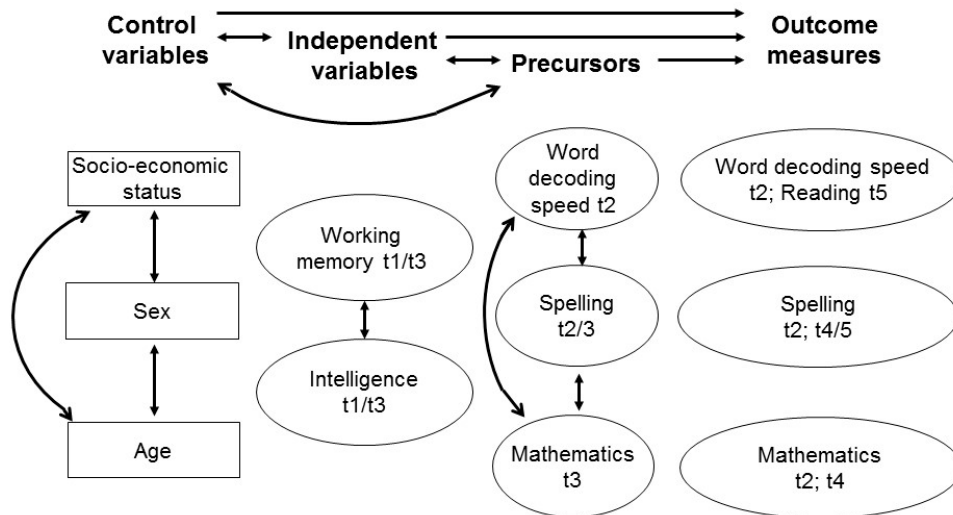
Control variables

Independent variables

Precursors

Outcome measures

Socio-economic status

Sex

Age

Working memory t1/t3

Intelligence t1/t3

Word decoding speed t2

Spelling t2/3

Mathematics t3

Word decoding speed t2; Reading t5

Spelling t2; t4/5

Mathematics t2; t4